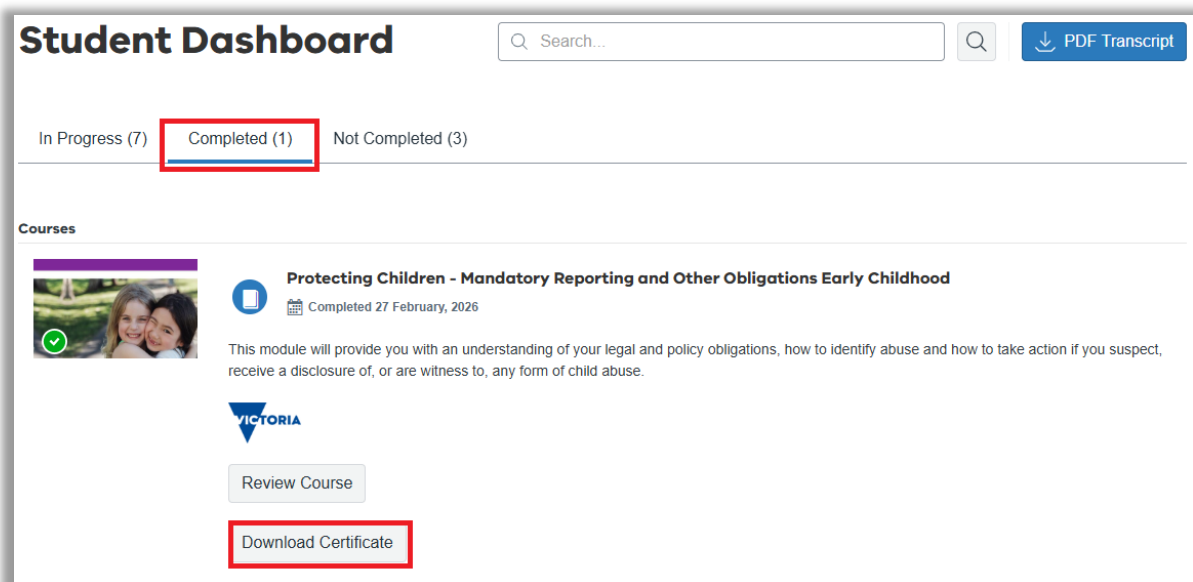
Student Dashboard

Search...

PDF Transcript

In Progress (7) Completed (1) Not Completed (3)

Courses

Protecting Children - Mandatory Reporting and Other Obligations Early Childhood

Completed 27 February, 2026

This module will provide you with an understanding of your legal and policy obligations, how to identify abuse and how to take action if you suspect, receive a disclosure of, or are witness to, any form of child abuse.

VICTORIA

Review Course

Download Certificate